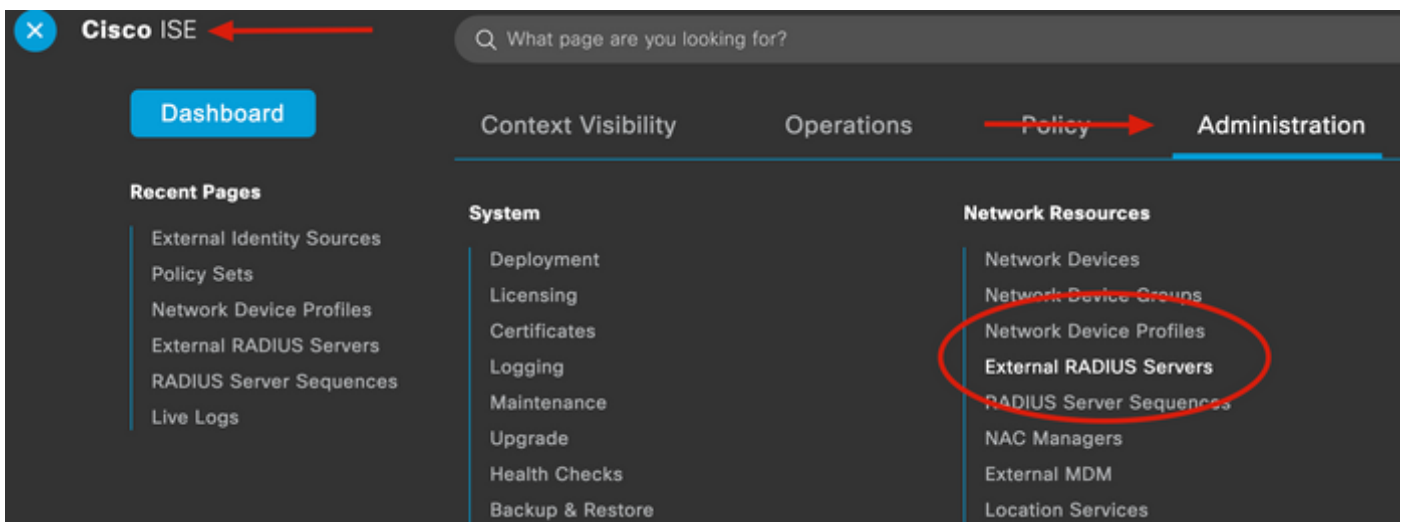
Cisco ISE

What page are you looking for?

Dashboard

Context Visibility
Operations
Policy
Administration

Recent Pages
External Identity Sources
Policy Sets
Network Device Profiles
External RADIUS Servers
RADIUS Server Sequences
Live Logs

System
Deployment
Licensing
Certificates
Logging
Maintenance
Upgrade
Health Checks
Backup & Restore

Network Resources
Network Devices
Network Device Groups
Network Device Profiles
External RADIUS Servers
RADIUS Server Sequences
NAC Managers
External MDM
Location Services